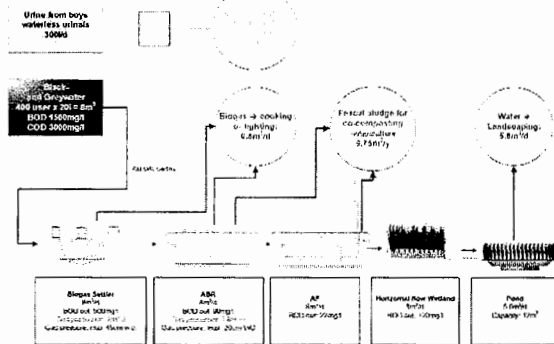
Urine from boys waterless urinals 300l/d

Black- and Greywater 400 user x 20l = 8m³ BOD 1500mg/l COD 3000mg/l

Biogas → cooking or lighting: 6.8m³/d

Faecal sludge for co-composting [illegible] 5.75m³/y

Water → Landscaping: 5.8m³/d

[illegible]

Biogas Settler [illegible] BOD out 500mg/l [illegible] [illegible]

ABR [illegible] BOD out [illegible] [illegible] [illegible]

AF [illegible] BOD out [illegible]

Horizontal flow Wetland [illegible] BOD out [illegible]

Pond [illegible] Capacity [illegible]